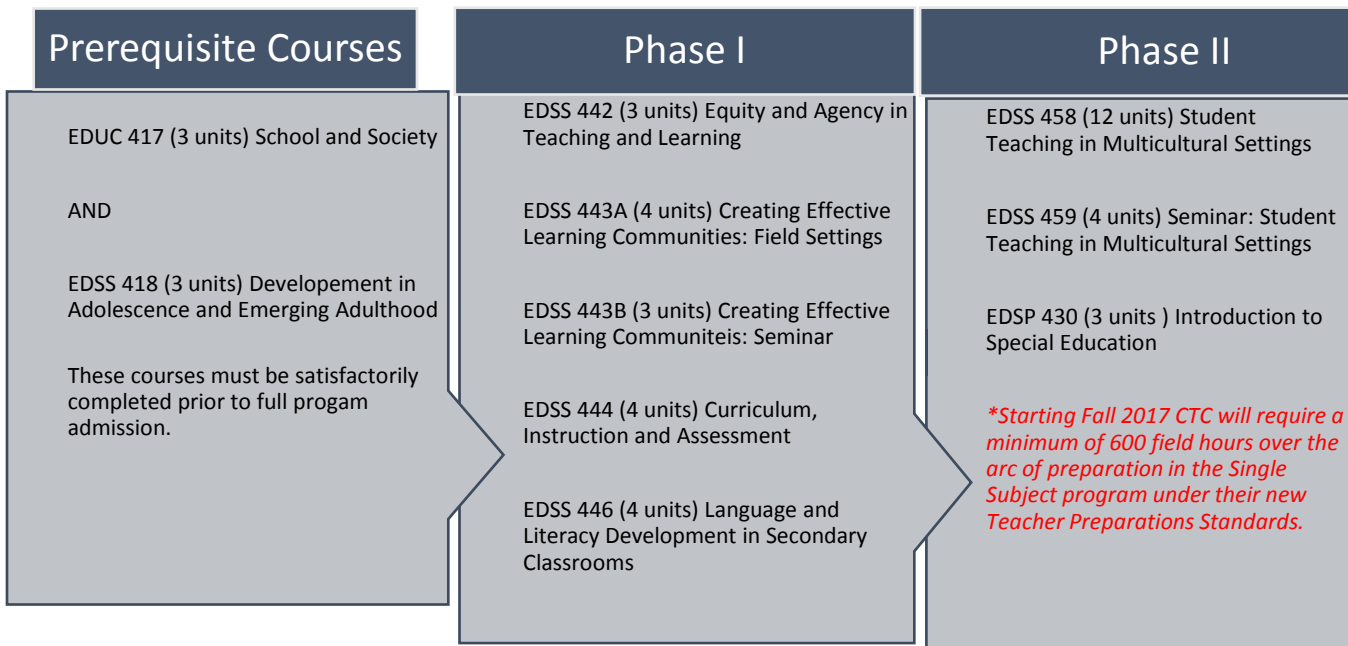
Prerequisite Courses

EDUC 417 (3 units) School and Society

AND

EDSS 418 (3 units) Developement in Adolescence and Emerging Adulthood

These courses must be satisfactorily completed prior to full progam admission.

Phase I

EDSS 442 (3 units) Equity and Agency in Teaching and Learning

EDSS 443A (4 units) Creating Effective Learning Communities: Field Settings

EDSS 443B (3 units) Creating Effective Learning Communiteis: Seminar

EDSS 444 (4 units) Curriculum, Instruction and Assessment

EDSS 446 (4 units) Language and Literacy Development in Secondary Classrooms

Phase II

EDSS 458 (12 units) Student Teaching in Multicultural Settings

EDSS 459 (4 units) Seminar: Student Teaching in Multicultural Settings

EDSP 430 (3 units ) Introduction to Special Education

*Starting Fall 2017 CTC will require a minimum of 600 field hours over the arc of preparation in the Single Subject program under their new Teacher Preparations Standards.